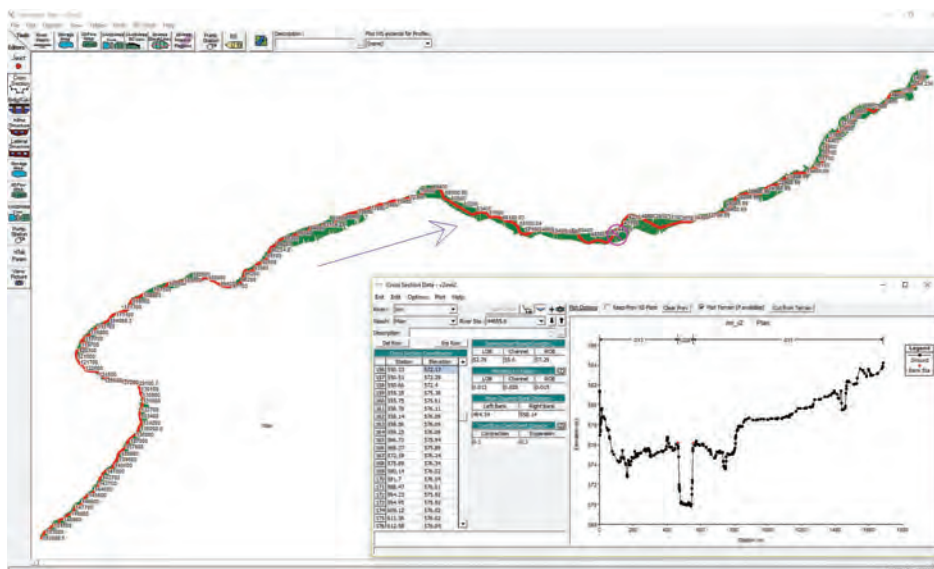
File Edit Options View Tables Tools GIS Tools Help

Description: Plot WS extents for Profile:

Junct.

River Reach

Storage Area

2D Flow Area

Pump Station

View Picture

Cross Section Data - v2

Exit Edit Options Plot Help

River:
Reach: Main
River Sta: 44655.6

Description:

Del Row Ins Row

Cross Section Coordinates

| | Station | Elevation |
|---|---|---|
| 156 | 390.13 | 572.13 |
| 157 | 390.51 | 572.29 |
| 158 | 395.61 | 572.4 |
| 159 | 355.19 | 575.38 |
| 160 | 355.75 | 575.61 |
| 161 | 358.79 | 576.11 |
| 162 | 358.14 | 576.09 |
| 163 | 358.39 | 576.09 |
| 164 | 359.23 | 576.09 |
| 165 | 366.73 | 576.04 |
| 166 | 368.77 | 576.04 |
| 167 | 372.59 | 576.14 |
| 168 | 375.89 | 576.24 |
| 169 | 380.14 | 576.02 |
| 170 | 381.7 | 576.04 |
| 171 | 388.47 | 576.01 |
| 172 | 394.23 | 575.82 |
| 173 | 394.95 | 575.82 |
| 174 | 409.12 | 576.02 |
| 175 | 411.38 | 576.02 |
| 176 | 412.59 | 576.04 |

Downstream Reach Lengths

| LOB | Channel | ROB |
|---|---|---|
| 52.76 | 58.6 | 57.26 |

Manning's n Values

| LOB | Channel | ROB |
|---|---|---|
| 0.013 | 0.035 | 0.035 |

Main Channel Bank Stations

| Left Bank | Right Bank |
|---|---|
| 464.54 | 558.14 |

Cont\Exp Coefficient (Steady Flow)

| Contraction | Expansion |
|---|---|
| 0.1 | 0.3 |

Plot Options Keep Prev XS Plots Clear Prev Plot Terrain (if available) Cut from Terrain

Plan

Legend
Ground
Bank Sta

Elevation (m)

Station (m)

0 200 400 600 800 1000 1200 1400 1600 1800